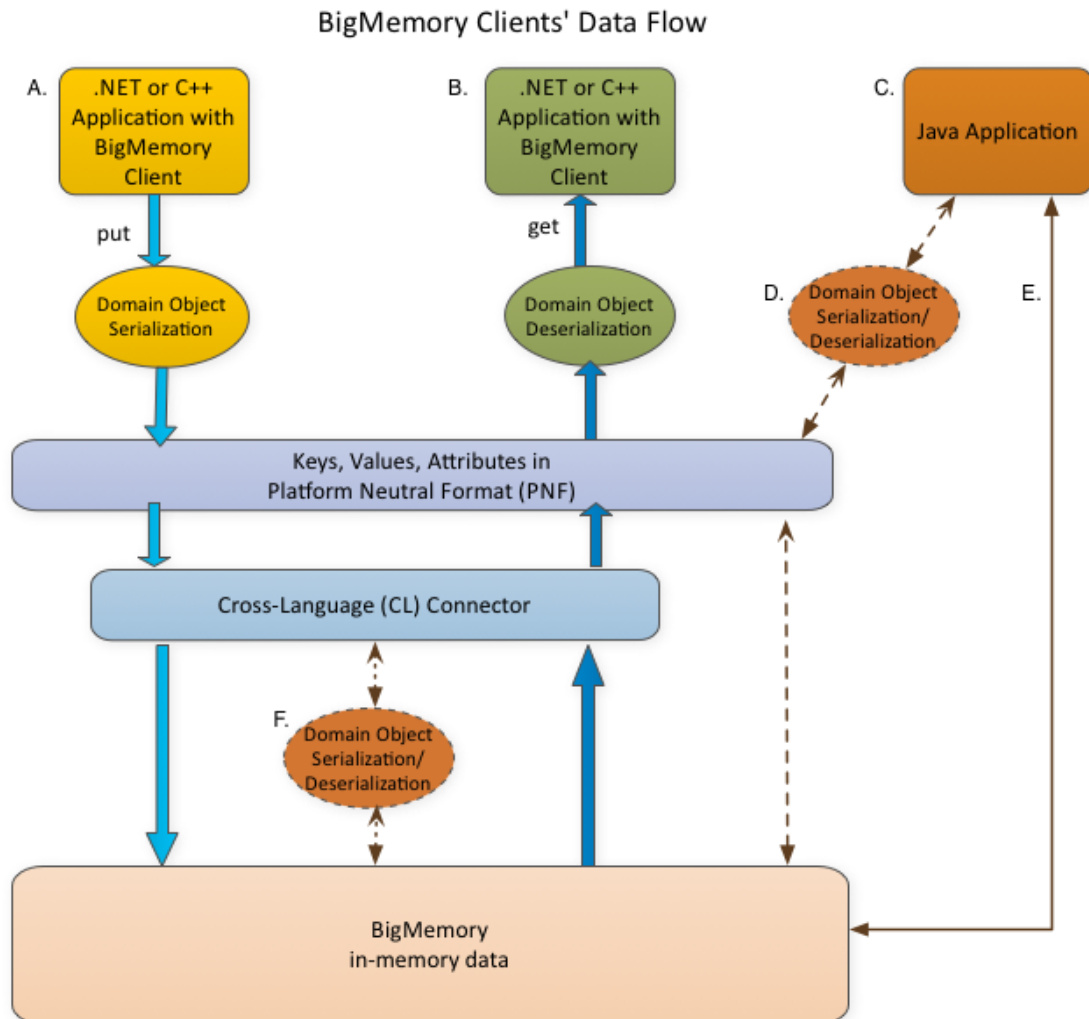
BigMemory Clients' Data Flow

A. .NET or C++ Application with BigMemory Client

B. .NET or C++ Application with BigMemory Client

C. Java Application

put

get

Domain Object Serialization

Domain Object Deserialization

D. Domain Object Serialization/ Deserialization

E.

Keys, Values, Attributes in Platform Neutral Format (PNF)

Cross-Language (CL) Connector

F. Domain Object Serialization/ Deserialization

BigMemory in-memory data